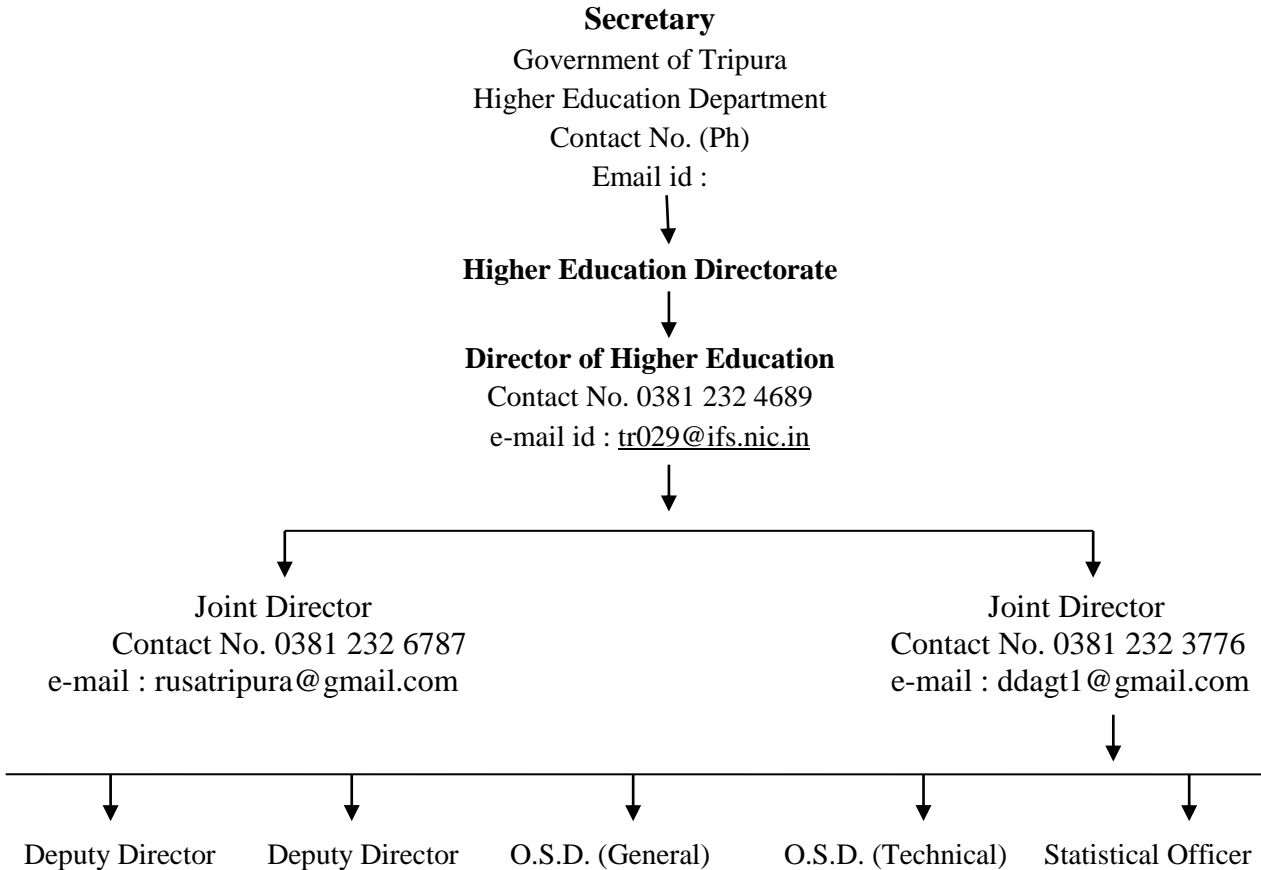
**Secretary**
Government of Tripura
Higher Education Department
Contact No. (Ph)
Email id :

**Higher Education Directorate**

**Director of Higher Education**
Contact No. 0381 232 4689
e-mail id : tr029@ifs.nic.in

Joint Director
Contact No. 0381 232 6787
e-mail : rusatripura@gmail.com

Joint Director
Contact No. 0381 232 3776
e-mail : ddagt1@gmail.com

Deputy Director

Deputy Director

O.S.D. (General)

O.S.D. (Technical)

Statistical Officer